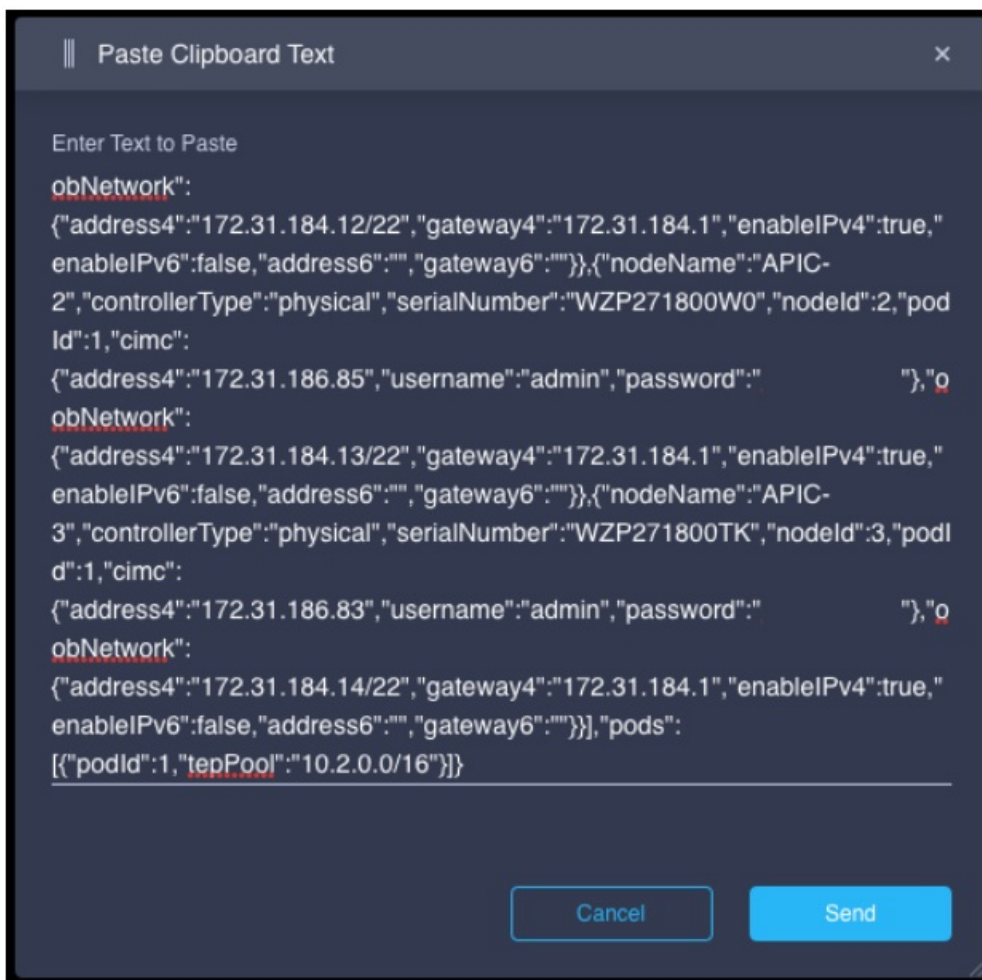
Paste Clipboard Text

×

Enter Text to Paste

obNetwork":{"address4":"172.31.184.12/22","gateway4":"172.31.184.1","enableIPv4":true,"enableIPv6":false,"address6":"","gateway6":""}},{"nodeName":"APIC-2","controllerType":"physical","serialNumber":"WZP271800W0","nodeId":2,"podId":1,"cimc":{"address4":"172.31.186.85","username":"admin","password":" "},"oobNetwork":{"address4":"172.31.184.13/22","gateway4":"172.31.184.1","enableIPv4":true,"enableIPv6":false,"address6":"","gateway6":""}},{"nodeName":"APIC-3","controllerType":"physical","serialNumber":"WZP271800TK","nodeId":3,"podId":1,"cimc":{"address4":"172.31.186.83","username":"admin","password":" "},"oobNetwork":{"address4":"172.31.184.14/22","gateway4":"172.31.184.1","enableIPv4":true,"enableIPv6":false,"address6":"","gateway6":""}}],"pods":[{"podId":1,"tepPool":"10.2.0.0/16"}]}

Cancel

Send